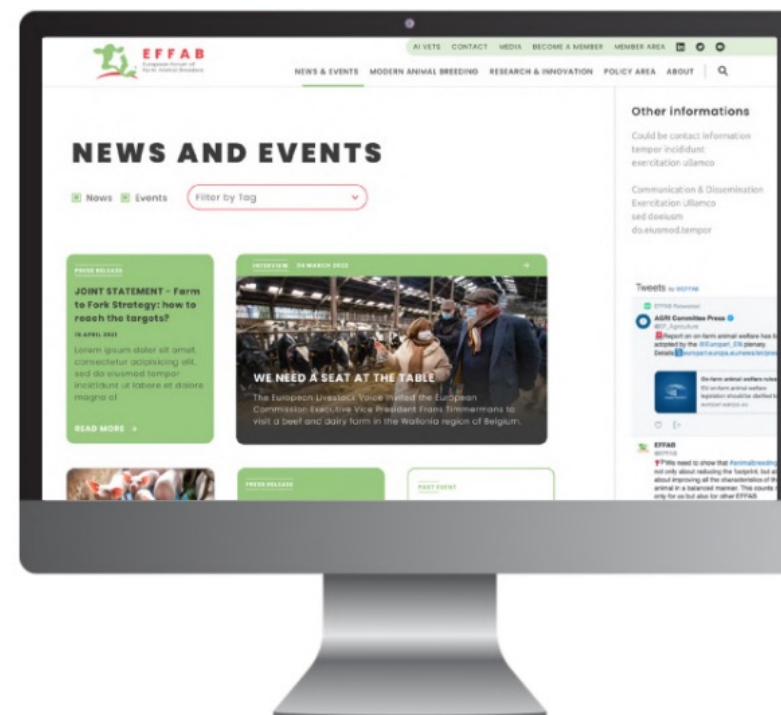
EFFAB
European Forum of Farm Animal Breeders

AI VETS CONTACT MEDIA BECOME A MEMBER MEMBER AREA

NEWS & EVENTS MODERN ANIMAL BREEDING RESEARCH & INNOVATION POLICY AREA ABOUT

NEWS AND EVENTS

News Events Filter by Tag

PRESS RELEASE

JOINT STATEMENT - Farm to Fork Strategy: how to reach the targets?

15 APRIL 2022

Lorem ipsum dolor sit amet, consectetur adipiscing elit, sed do eiusmod tempor incididunt ut labore et dolore magna al

READ MORE →

INTERVIEW 04 MARCH 2022

WE NEED A SEAT AT THE TABLE

The European Livestock Voice invited the European Commission Executive Vice President Frans Timmermans to visit a beef and dairy farm in the Wallonia region of Belgium.

PRESS RELEASE

PAST EVENT

Other informations

Could be contact information tempor incididunt exercitation ullamco

Communication & Dissemination Exercitation ullamco sed doeiusm do.eiusmod.tempor

Tweets by @EFFAB

EFFAB Retweeted

AGRI Committee Press
@EP_Agriculture

Report on on-farm animal welfare has been adopted by the @Europarl_EN plenary
Details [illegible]

On-farm animal welfare rules
EU on-farm animal welfare legislation should be clarified to
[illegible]

EFFAB
@EFFAB

We need to show that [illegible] not only about reducing the footprint, but about improving all the characteristics of the animal in a balanced manner. This counts only for us but also for other EFFAB